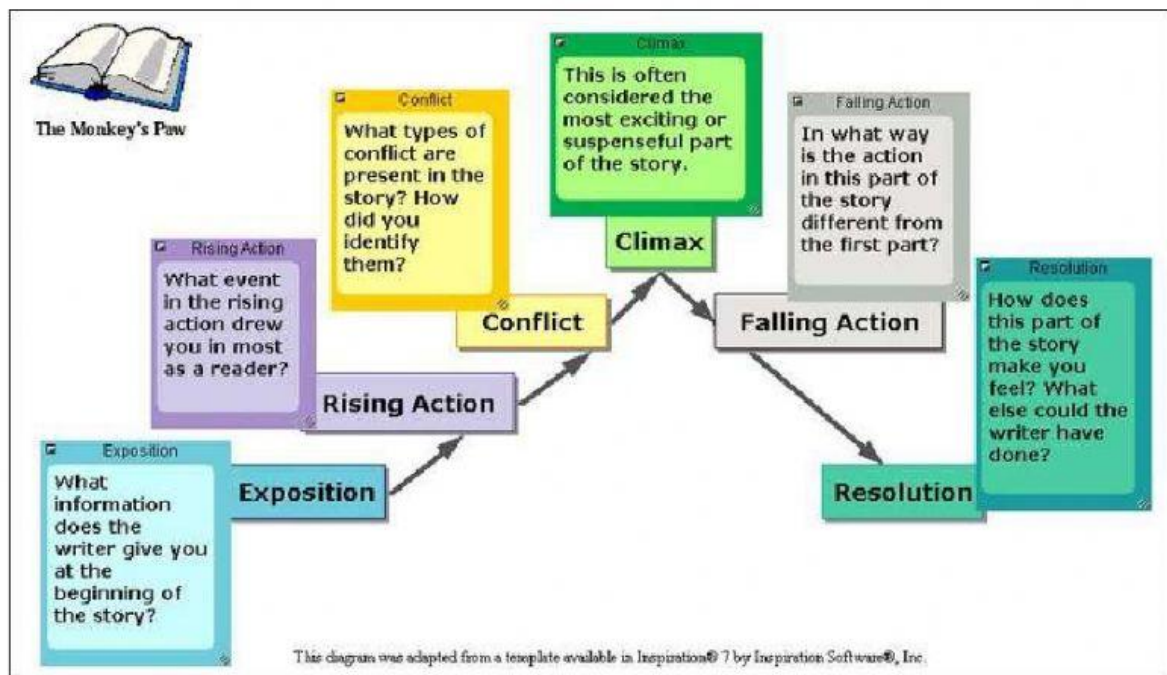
The Monkey's Paw

Exposition
What information does the writer give you at the beginning of the story?

Exposition

Rising Action
What event in the rising action drew you in most as a reader?

Rising Action

Conflict
What types of conflict are present in the story? How did you identify them?

Conflict

Climax
This is often considered the most exciting or suspenseful part of the story.

Climax

Falling Action
In what way is the action in this part of the story different from the first part?

Falling Action

Resolution
How does this part of the story make you feel? What else could the writer have done?

Resolution

This diagram was adapted from a template available in Inspiration® 7 by Inspiration Software®, Inc.